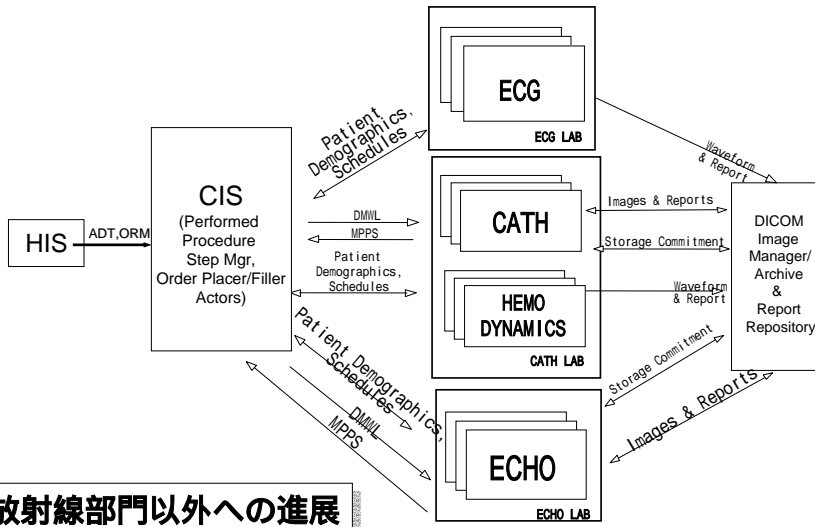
ECG

ECG LAB

Patient Demographics, Schedules

CIS
(Performed Procedure Step Mgr, Order Placer/Filler Actors)

HIS

ADT,ORM

DMWL

MPPS

Patient Demographics, Schedules

CATH

HEMO DYNAMICS

CATH LAB

Waveform & Report

Images & Reports

Storage Commitment

Waveform & Report

DICOM Image Manager/ Archive & Report Repository

Storage Commitment

Patient Demographics, Schedules

DMWL

MPPS

Images & Reports

ECHO

ECHO LAB

放射線部門以外への進展